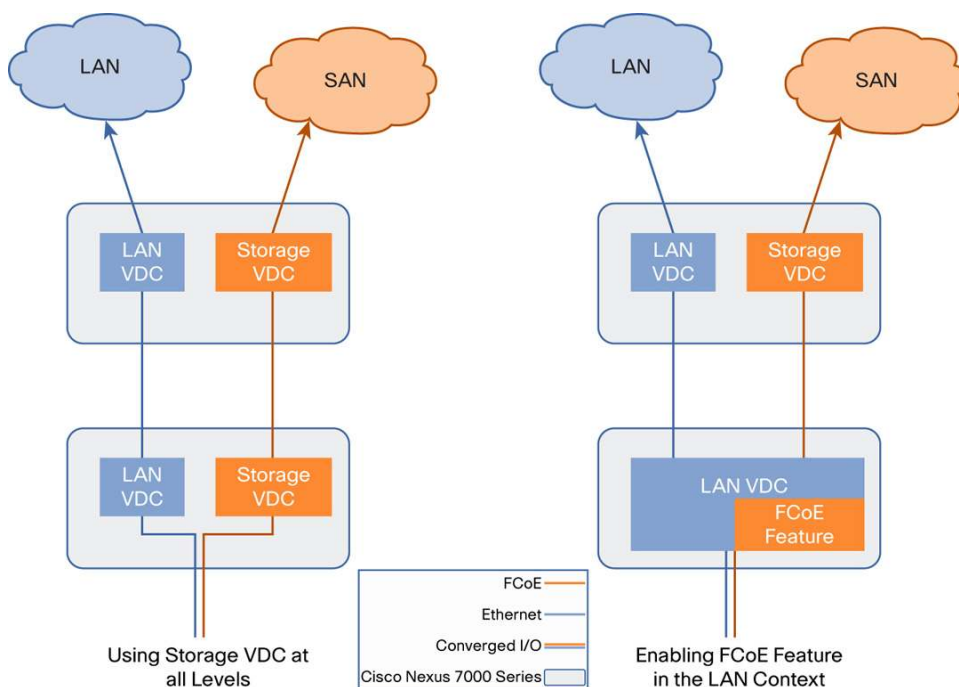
LAN

SAN

LAN VDC

Storage VDC

LAN VDC

Storage VDC

Using Storage VDC at all Levels

FCoE

Ethernet

Converged I/O

Cisco Nexus 7000 Series

LAN

SAN

LAN VDC

Storage VDC

LAN VDC

FCoE Feature

Enabling FCoE Feature in the LAN Context